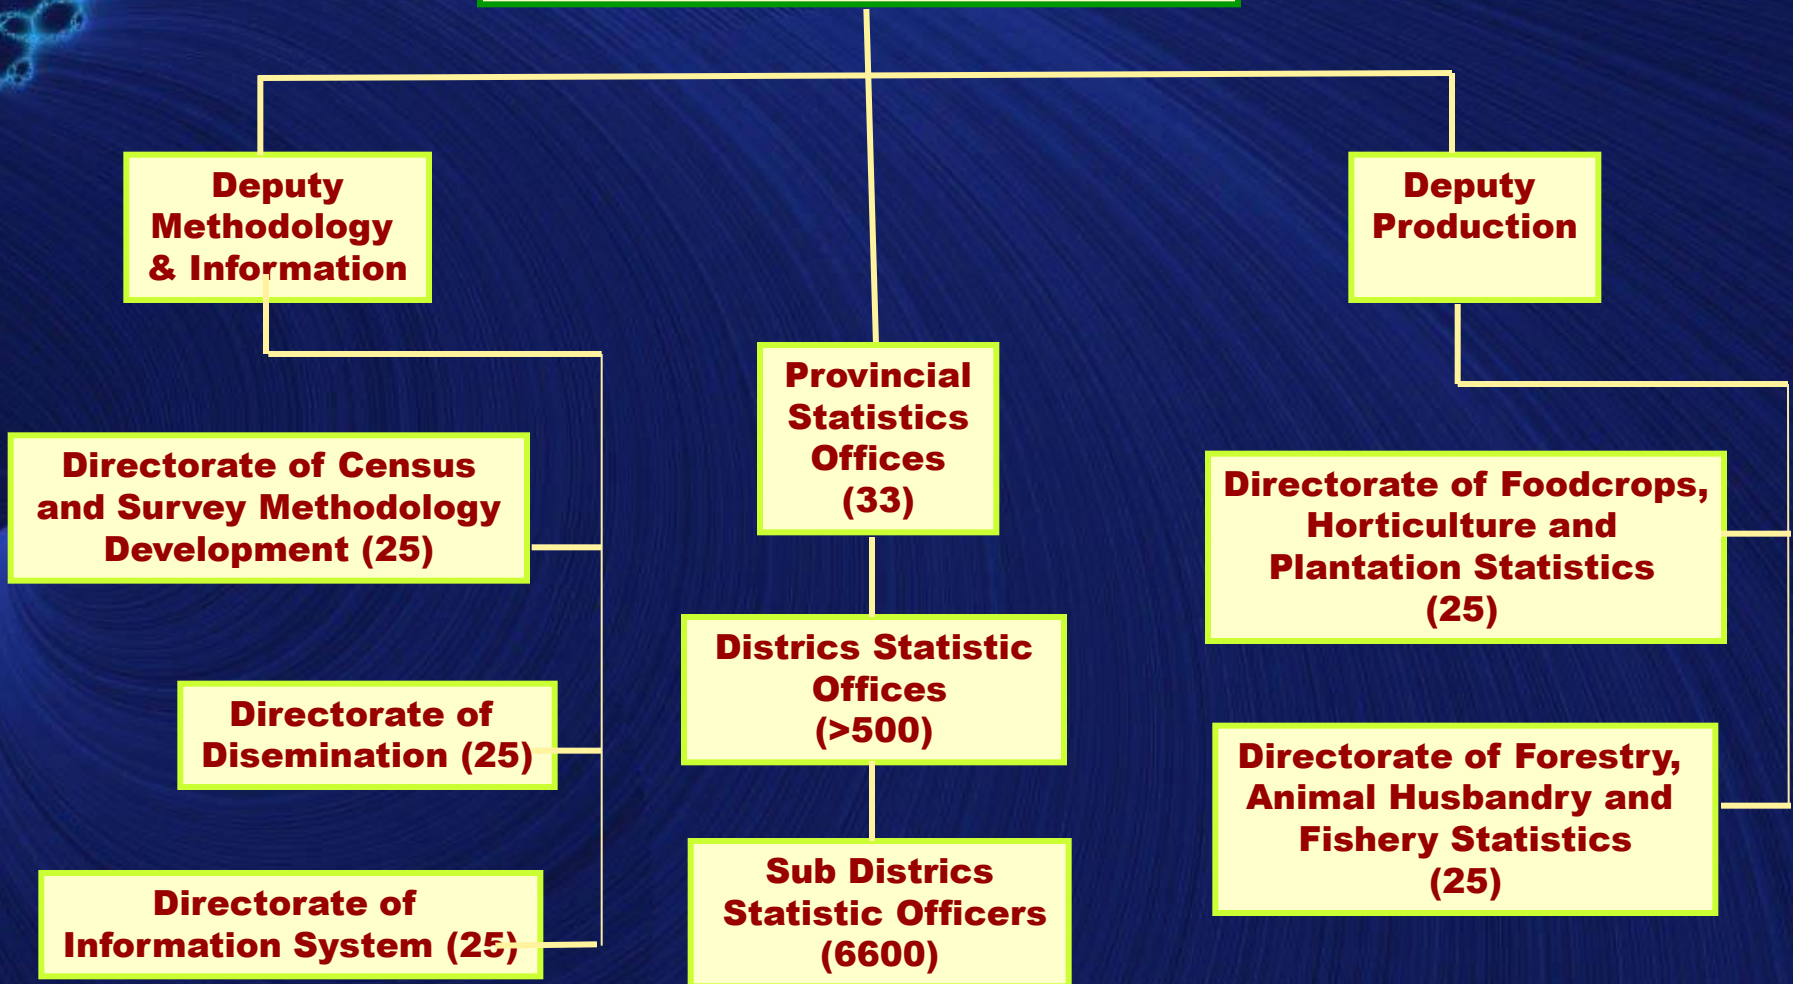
Deputy Methodology & Information

Deputy Production

Provincial Statistics Offices (33)

Directorate of Census and Survey Methodology Development (25)

Directorate of Foodcrops, Horticulture and Plantation Statistics (25)

Districs Statistic Offices (>500)

Directorate of Disemination (25)

Directorate of Forestry, Animal Husbandry and Fishery Statistics (25)

Directorate of Information System (25)

Sub Districs Statistic Officers (6600)